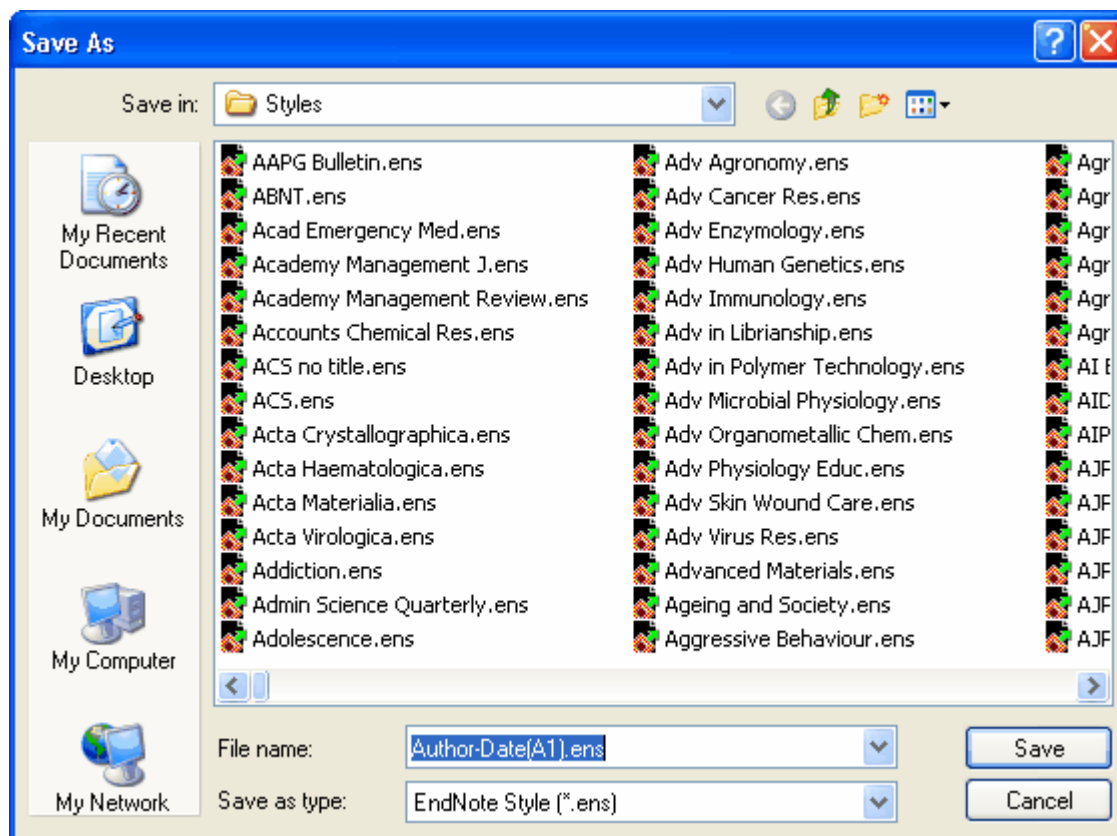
Save As

Save in: Styles

My Recent Documents
Desktop
My Documents
My Computer
My Network

AAPG Bulletin.ens
ABNT.ens
Acad Emergency Med.ens
Academy Management J.ens
Academy Management Review.ens
Accounts Chemical Res.ens
ACS no title.ens
ACS.ens
Acta Crystallographica.ens
Acta Haematologica.ens
Acta Materialia.ens
Acta Virologica.ens
Addiction.ens
Admin Science Quarterly.ens
Adolescence.ens

Adv Agronomy.ens
Adv Cancer Res.ens
Adv Enzymology.ens
Adv Human Genetics.ens
Adv Immunology.ens
Adv in Librianship.ens
Adv in Polymer Technology.ens
Adv Microbial Physiology.ens
Adv Organometallic Chem.ens
Adv Physiology Educ.ens
Adv Skin Wound Care.ens
Adv Virus Res.ens
Advanced Materials.ens
Ageing and Society.ens
Aggressive Behaviour.ens

Agr
Agr
Agr
Agr
Agr
Agr
AI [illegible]
AIC
AIP
AJF
AJF
AJF
AJF
AJF
AJF

File name: Author-Date(A1).ens
Save as type: EndNote Style (*.ens)

Save
Cancel